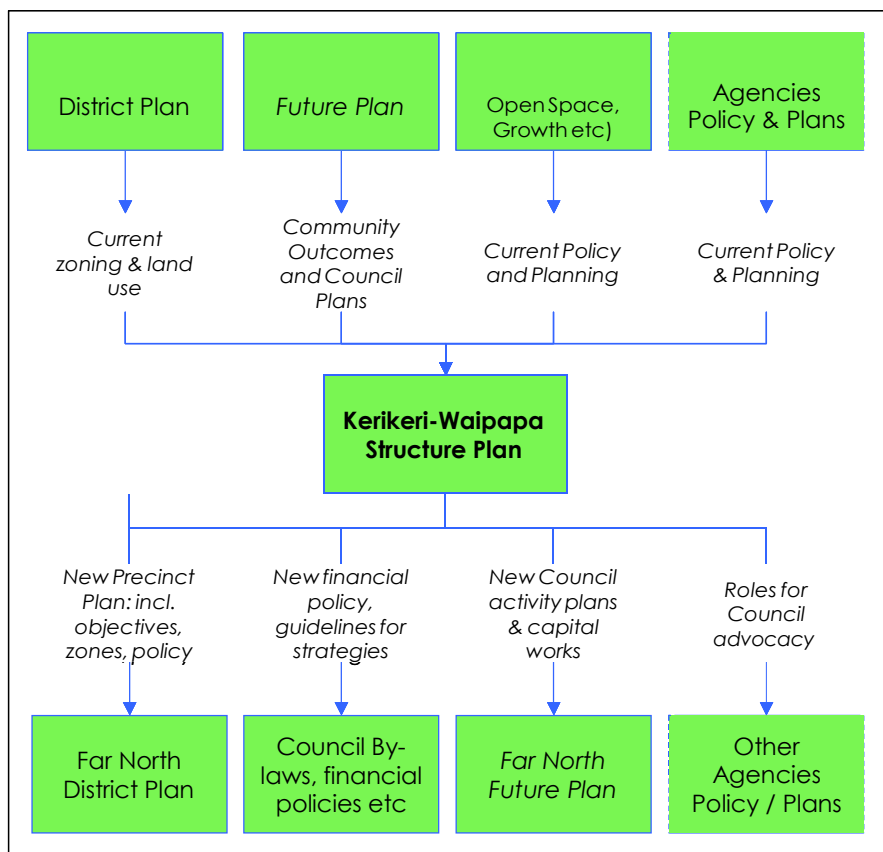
District Plan

Future Plan

Open Space, Growth etc)

Agencies Policy & Plans

Current zoning & land use

Community Outcomes and Council Plans

Current Policy and Planning

Current Policy & Planning

Kerikeri-Waipapa Structure Plan

New Precinct Plan: incl. objectives, zones, policy

New financial policy, guidelines for strategies

New Council activity plans & capital works

Roles for Council advocacy

Far North District Plan

Council By-laws, financial policies etc

Far North Future Plan

Other Agencies Policy / Plans